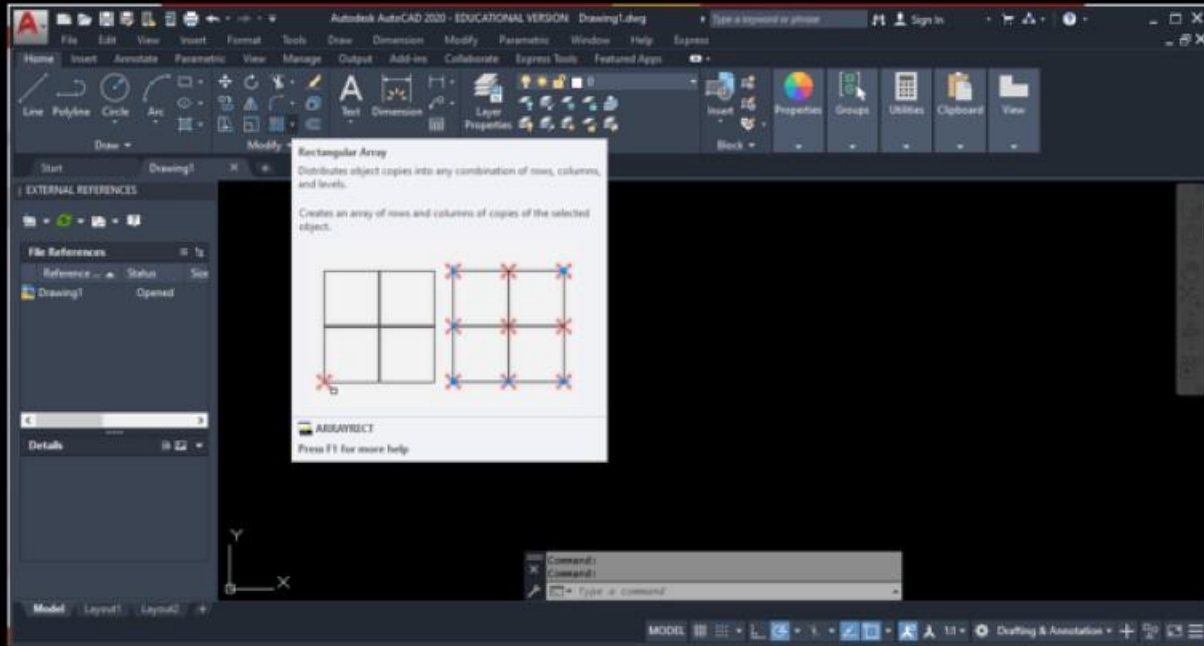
Autodesk AutoCAD 2020 - EDUCATIONAL VERSION Drawing1.dwg

Type a keyword or phrase

Sign In

File Edit View Insert Format Tools Draw Dimension Modify Parametric Window Help Express

Home Insert Annotate Parametric View Manage Output Add-ins Collaborate Express Tools Featured Apps

Line Polyline Circle Arc

Draw

Modify

Text Dimension

Layer Properties

Insert

Block

Properties

Groups

Utilities

Clipboard

View

Start

Drawing1

EXTERNAL REFERENCES

File References

Reference ... Status Size

Drawing1 Opened

Details

Rectangular Array

Distributes object copies into any combination of rows, columns, and levels.

Creates an array of rows and columns of copies of the selected object.

ARRAYRECT

Press F1 for more help

Y

X

Command:

Command:

Type a command

Model Layout1 Layout2

MODEL

1:1

Drafting & Annotation